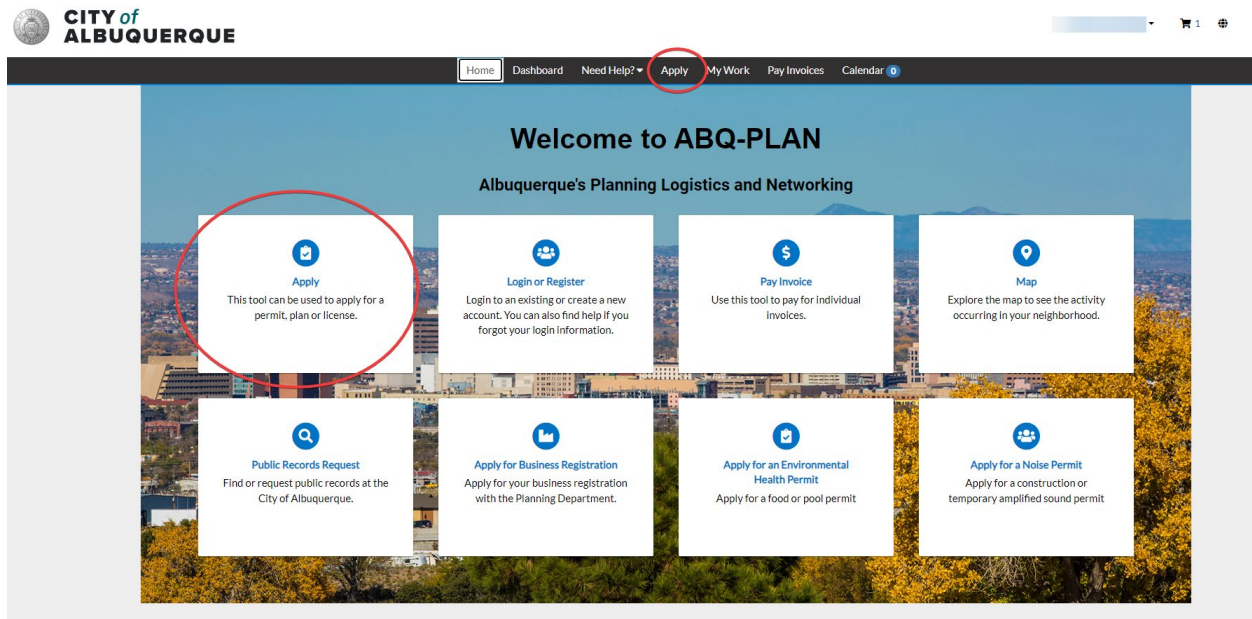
CITY of ALBUQUERQUE

1

Home Dashboard Need Help? Apply My Work Pay Invoices Calendar 0

Welcome to ABQ-PLAN

Albuquerque's Planning Logistics and Networking

Apply
This tool can be used to apply for a permit, plan or license.

Login or Register
Login to an existing or create a new account. You can also find help if you forgot your login information.

Pay Invoice
Use this tool to pay for individual invoices.

Map
Explore the map to see the activity occurring in your neighborhood.

Public Records Request
Find or request public records at the City of Albuquerque.

Apply for Business Registration
Apply for your business registration with the Planning Department.

Apply for an Environmental Health Permit
Apply for a food or pool permit

Apply for a Noise Permit
Apply for a construction or temporary amplified sound permit